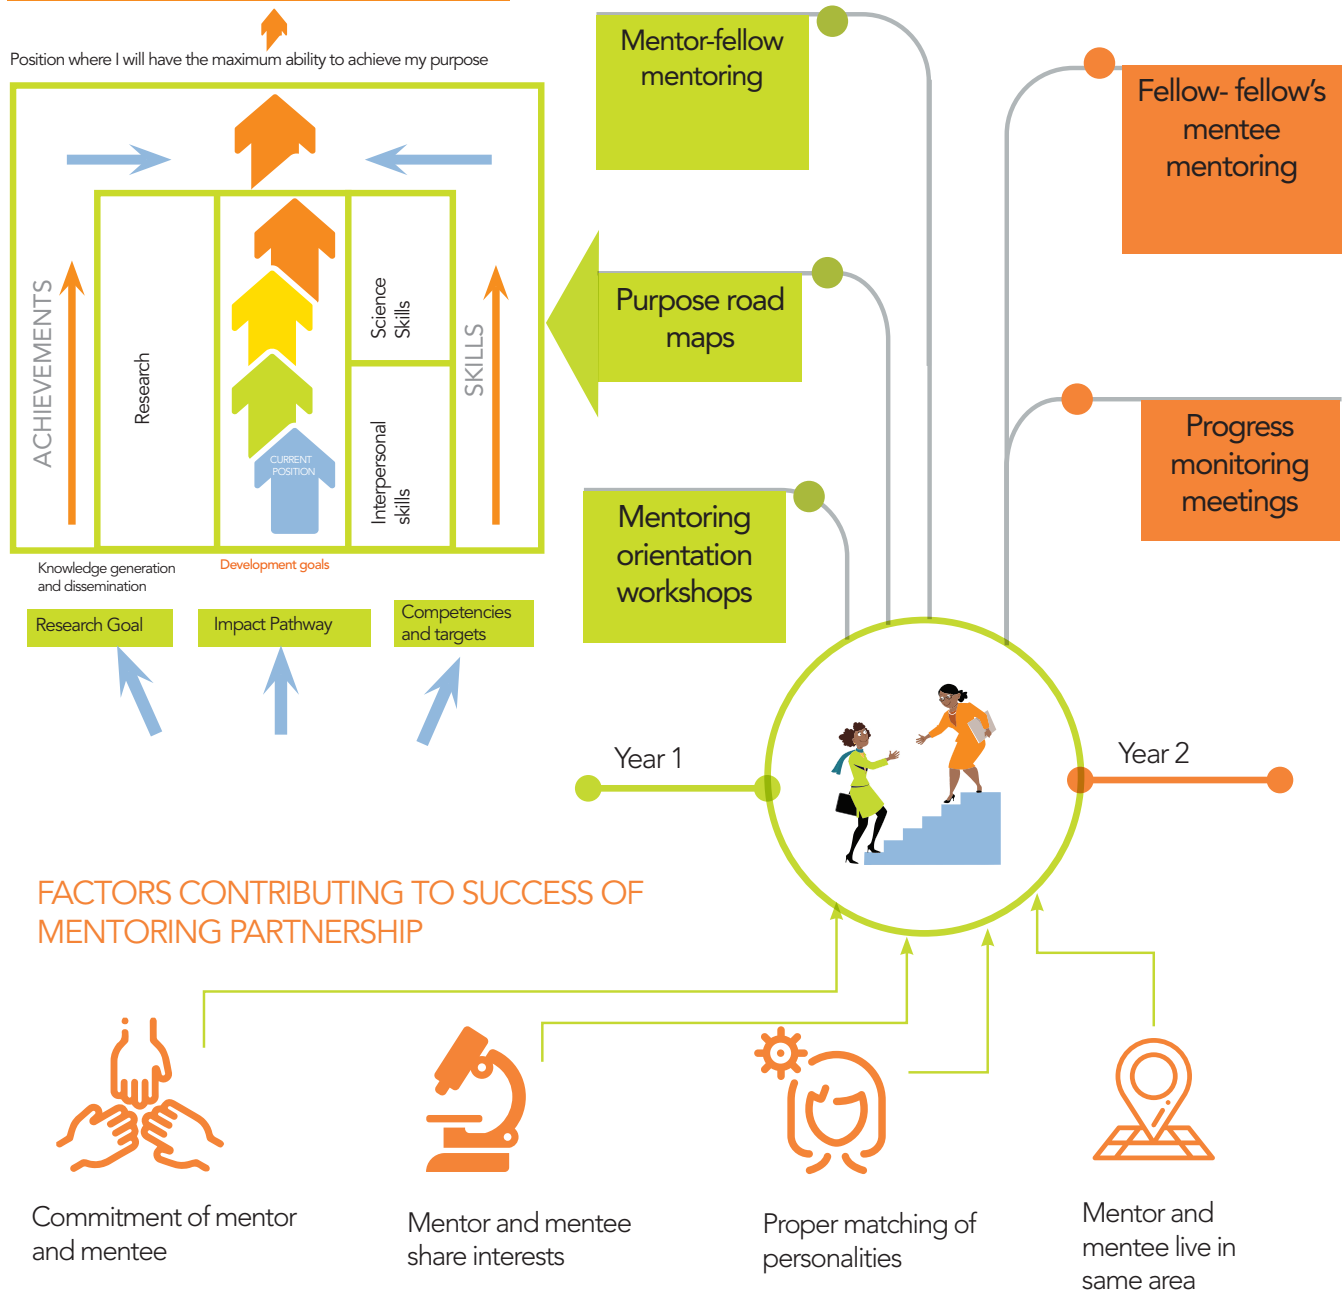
Position where I will have the maximum ability to achieve my purpose

ACHIEVEMENTS

Research

CURRENT POSITION

Science Skills

Interpersonal skills

SKILLS

Knowledge generation and dissemination

Development goals

Research Goal

Impact Pathway

Competencies and targets

Mentor-fellow mentoring

Purpose road maps

Mentoring orientation workshops

Fellow- fellow's mentee mentoring

Progress monitoring meetings

Year 1

Year 2

FACTORS CONTRIBUTING TO SUCCESS OF MENTORING PARTNERSHIP

Commitment of mentor and mentee

Mentor and mentee share interests

Proper matching of personalities

Mentor and mentee live in same area